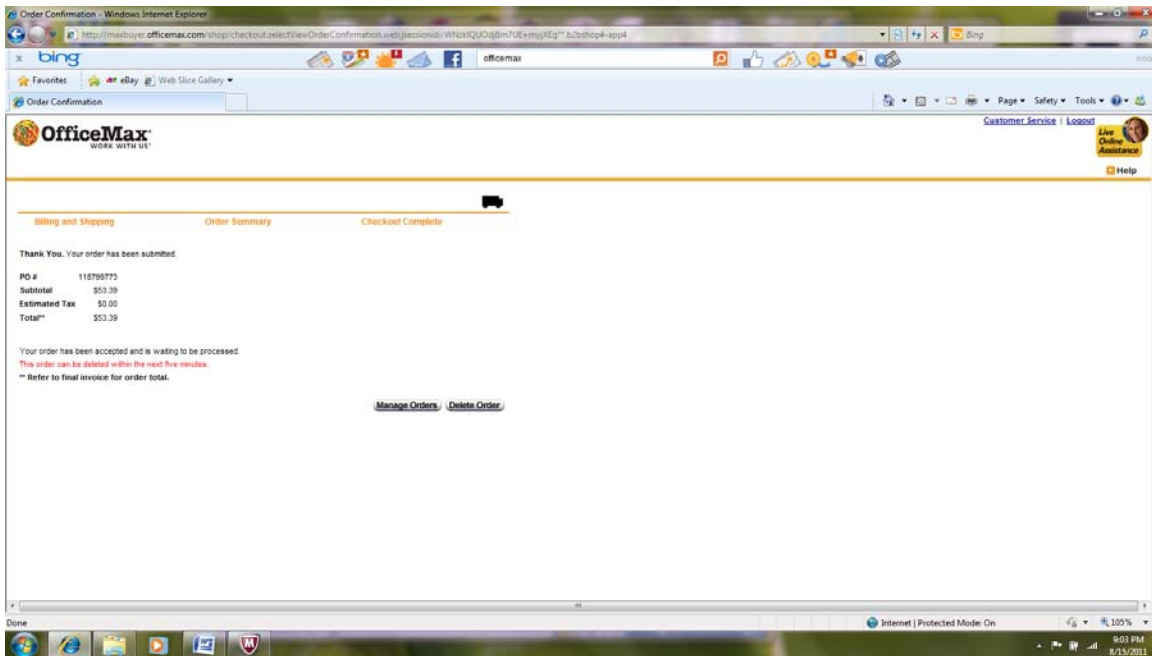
Order Confirmation - Windows Internet Explorer

http://maxbuyer.officemax.com/shop/checkout.selectViewOrderConfirmation.web;jsessionid=WNzkIQUOdj8m7UE+myjXEg**.b2bshop4-app4

Bing

bing

officemax

Favorites

eBay

Web Slice Gallery

Order Confirmation

Page Safety Tools

OfficeMax

WORK WITH US

Customer Service | Logout

Live Online Assistance

Help

Billing and Shipping

Order Summary

Checkout Complete

Thank You. Your order has been submitted.

| | |
|---|---|
| PO # | 118799773 |
| Subtotal | \$53.39 |
| Estimated Tax | \$0.00 |
| Total** | \$53.39 |

Your order has been accepted and is waiting to be processed.

This order can be deleted within the next five minutes.

** Refer to final invoice for order total.

Manage Orders

Delete Order

Done

Internet | Protected Mode: On

105%

9:03 PM

8/15/2011